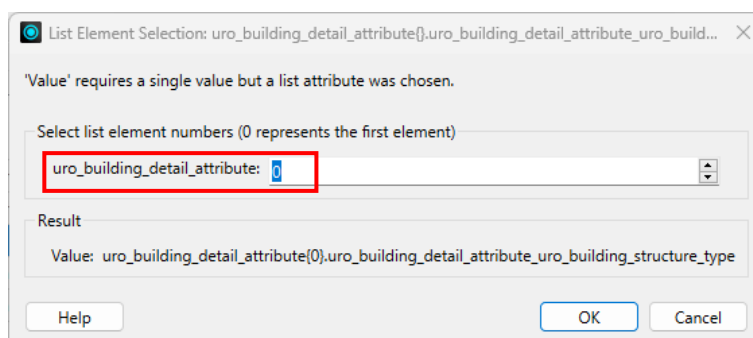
List Element Selection: uro_building_detail_attribute{}.uro_building_detail_attribute_uro_build...

'Value' requires a single value but a list attribute was chosen.

Select list element numbers (0 represents the first element)

uro_building_detail_attribute: 0

Result

Value: uro_building_detail_attribute{0}.uro_building_detail_attribute_uro_building_structure_type

Help

OK

Cancel